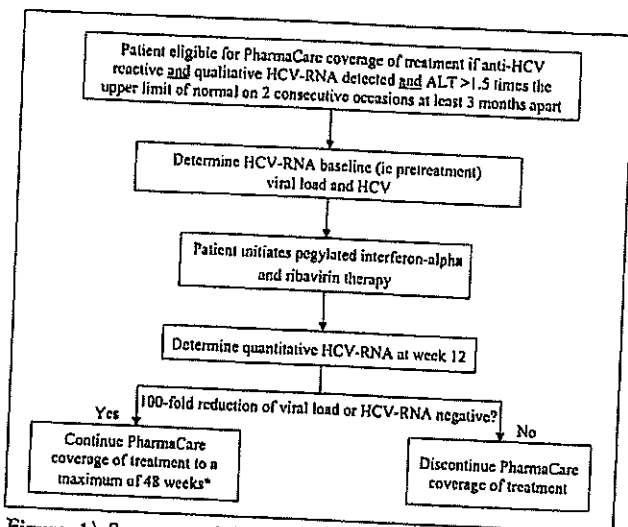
Patient eligible for PharmaCare coverage of treatment if anti-HCV reactive and qualitative HCV-RNA detected and ALT >1.5 times the upper limit of normal on 2 consecutive occasions at least 3 months apart

Determine HCV-RNA baseline (ie pretreatment) viral load and HCV

Patient initiates pegylated interferon-alpha and ribavirin therapy

Determine quantitative HCV-RNA at week 12

100-fold reduction of viral load or HCV-RNA negative?

Yes

No

Continue PharmaCare coverage of treatment to a maximum of 48 weeks*

Discontinue PharmaCare coverage of treatment

Figure 1) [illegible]